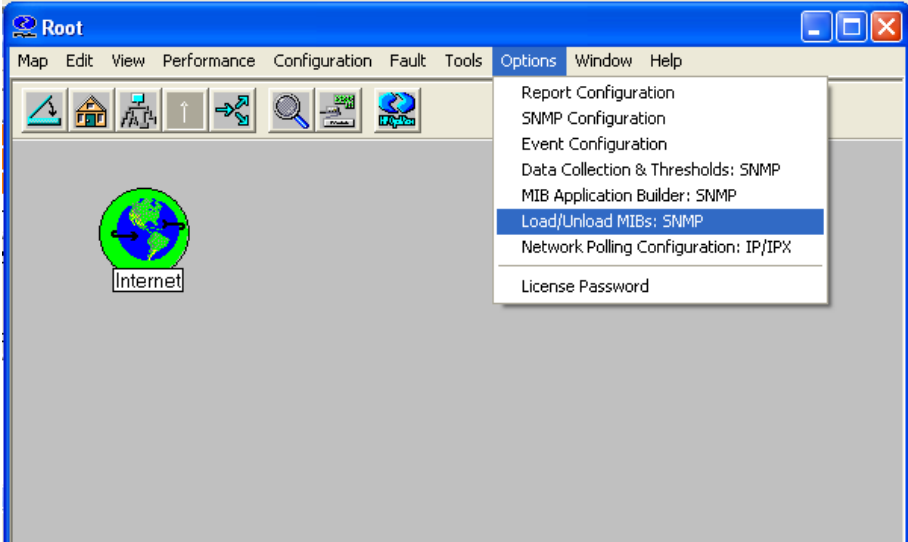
Root

Map Edit View Performance Configuration Fault Tools Options Window Help

Report Configuration
SNMP Configuration
Event Configuration
Data Collection & Thresholds: SNMP
MIB Application Builder: SNMP
Load/Unload MIBs: SNMP
Network Polling Configuration: IP/IPX
License Password

Internet